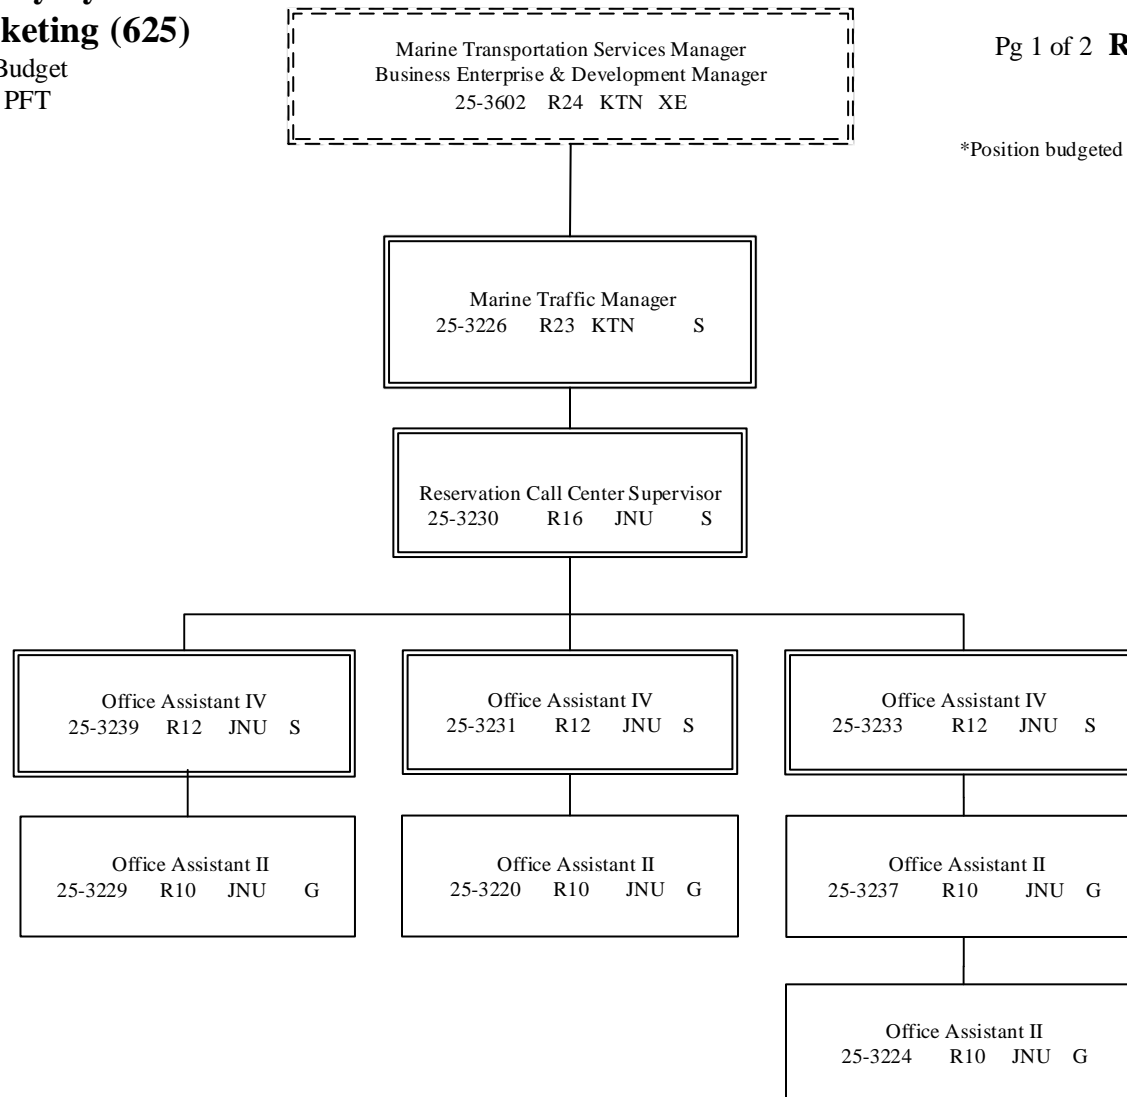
keting (625)
Budget
PFT

Marine Transportation Services Manager
Business Enterprise & Development Manager
25-3602 R24 KTN XE

Pg 1 of 2 R

*Position budgeted

Marine Traffic Manager
25-3226 R23 KTN S

Reservation Call Center Supervisor
25-3230 R16 JNU S

Office Assistant IV
25-3239 R12 JNU S

Office Assistant IV
25-3231 R12 JNU S

Office Assistant IV
25-3233 R12 JNU S

Office Assistant II
25-3229 R10 JNU G

Office Assistant II
25-3220 R10 JNU G

Office Assistant II
25-3237 R10 JNU G

Office Assistant II
25-3224 R10 JNU G